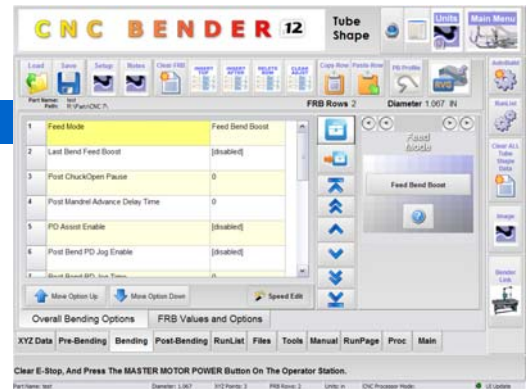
CNC BENDER 12

Tube Shape

Units

Main Menu

Load Save Setup Notes Clear FRB INSERT TOP INSERT AFTER DELETE ROW CLEAR ADJUST Copy Row Paste Row FB Profile RVE

AutoBuild

Part Name: test
Path: R:\Parts\CNC7\

FRB Rows 2

Diameter 1.067 IN

RunList

| 1 | Feed Mode | Feed Bend Boost |
|---|---|---|
| 2 | Last Bend Feed Boost | [disabled] |
| 3 | Post ChuckOpen Pause | 0 |
| 4 | Post Mandrel Advance Delay Time | 0 |
| 5 | PD Assist Enable | [disabled] |
| 6 | Post Bend PD Jog Enable | [disabled] |
| 7 | Post Bend PD Jog Time | 0 |

Feed Mode

Feed Bend Boost

Clear ALL Tube Shape Data

Image

Bender Link

Move Option Up

Move Option Down

Speed Edit

Overall Bending Options

FRB Values and Options

XYZ Data Pre-Bending Bending Post-Bending RunList Files Tools Manual RunPage Proc Main

Clear E-Stop, And Press The MASTER MOTOR POWER Button On The Operator Station.

Part Name: test Diameter: 1.067 XYZ Points: 3 FRB Rows: 2 Units: in CNC Processor Mode: US Update